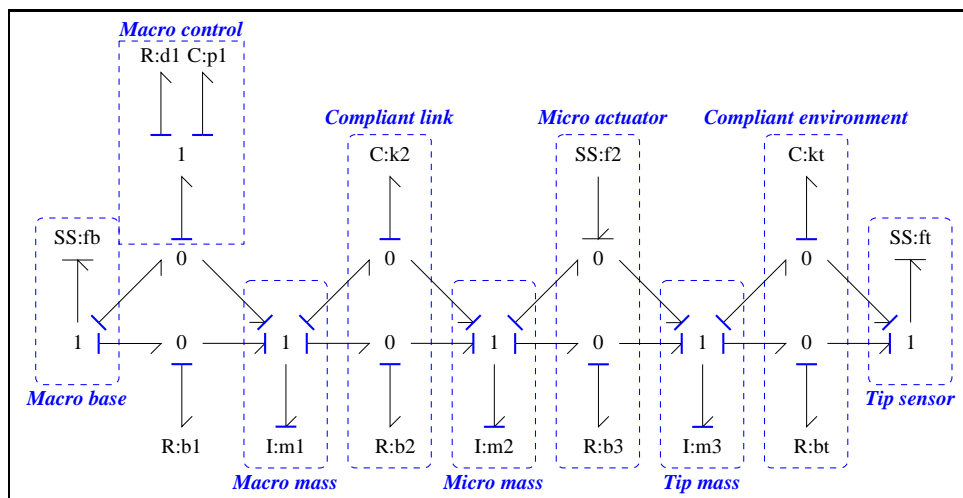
Macro control

R:d1 C:p1

1

Compliant link

C:k2

Micro actuator

SS:f2

Compliant environment

C:kt

SS:fb

0

0

0

SS:ft

1

0

1

0

1

0

1

0

1

Macro base

R:b1

I:m1

R:b2

I:m2

R:b3

I:m3

R:bt

Tip sensor

Macro mass

Micro mass

Tip mass